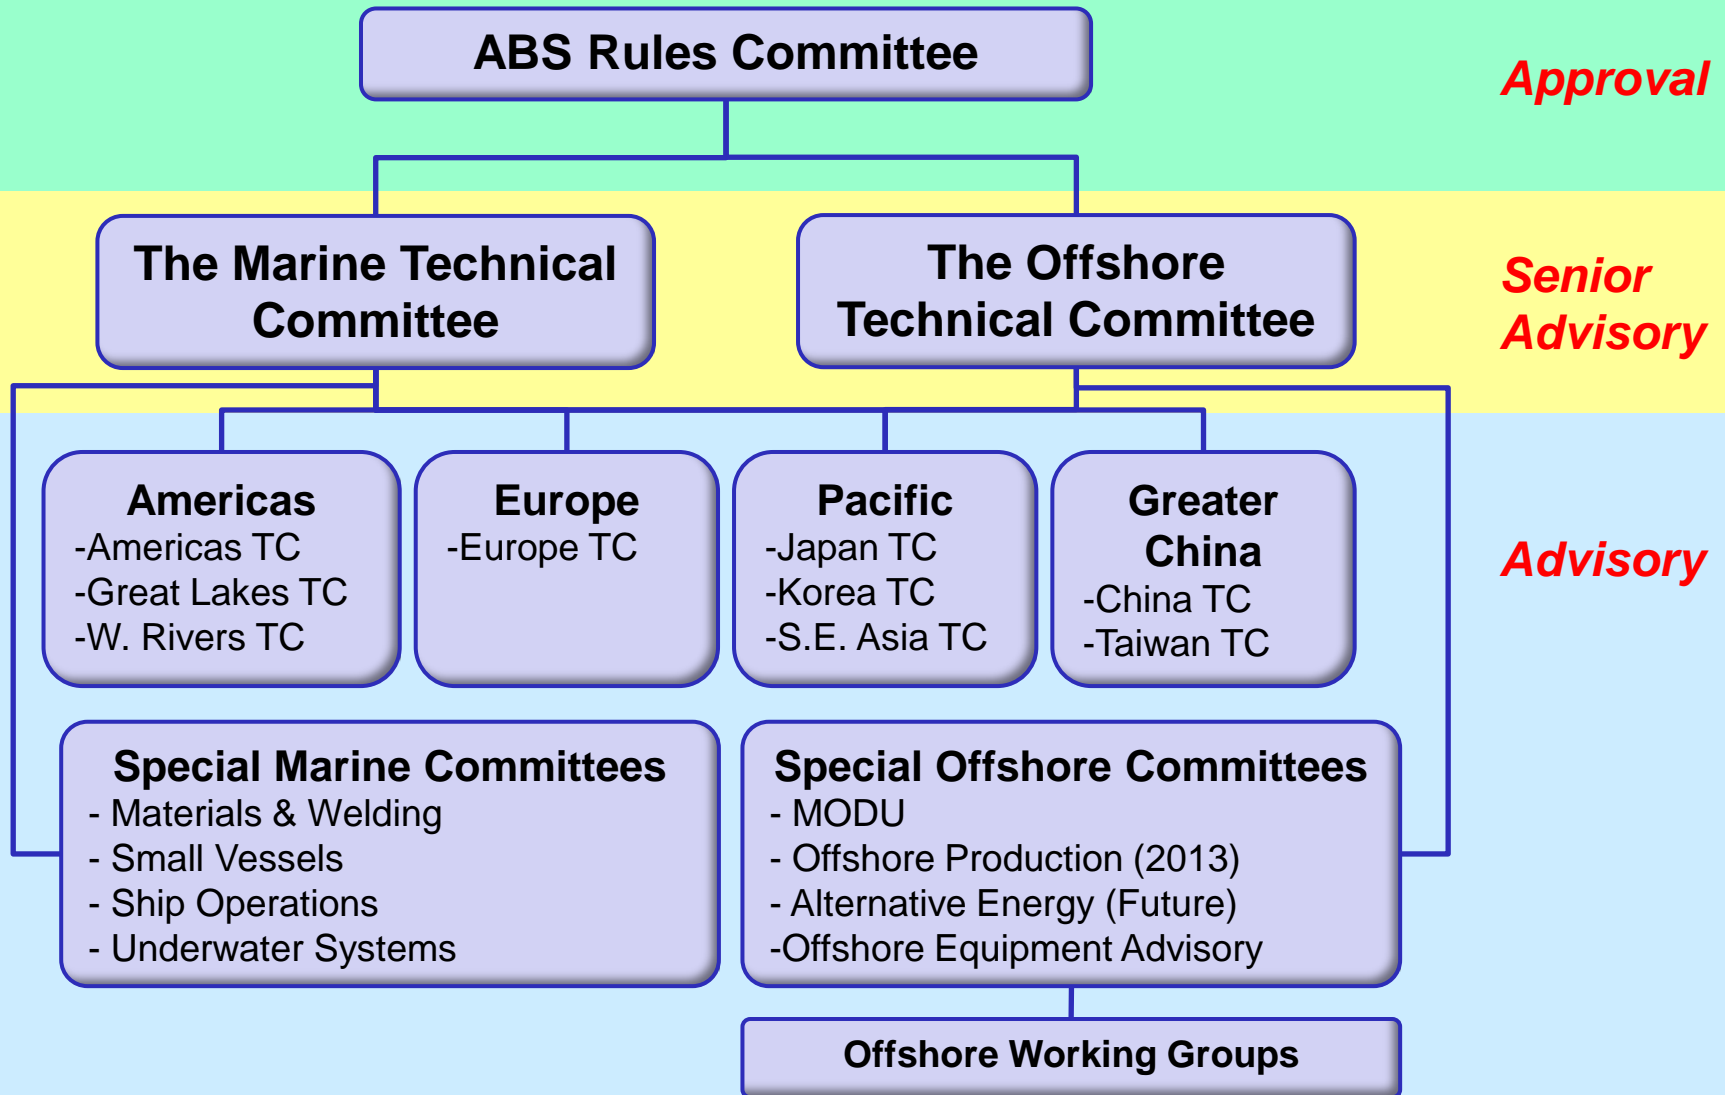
ABS Rules Committee

Approval

The Marine Technical Committee

The Offshore Technical Committee

Senior Advisory

Americas
-Americas TC
-Great Lakes TC
-W. Rivers TC

Europe
-Europe TC

Pacific
-Japan TC
-Korea TC
-S.E. Asia TC

Greater China
-China TC
-Taiwan TC

Advisory

Special Marine Committees
- Materials & Welding
- Small Vessels
- Ship Operations
- Underwater Systems

Special Offshore Committees
- MODU
- Offshore Production (2013)
- Alternative Energy (Future)
-Offshore Equipment Advisory

Offshore Working Groups